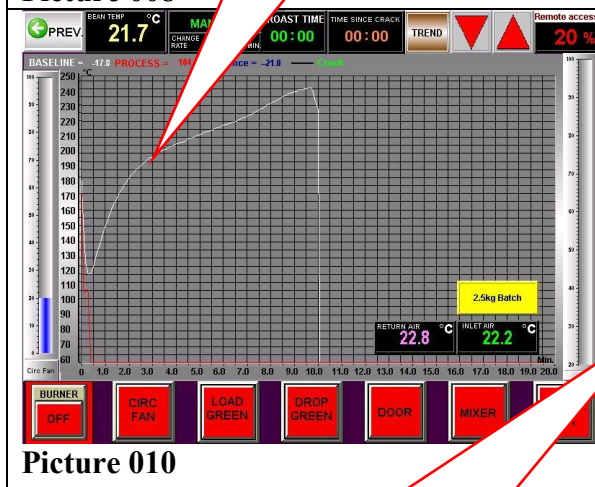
PREV. BEAN TEMP 21.7 °C MAN CHANGE RATE ROAST TIME 00:00 TIME SINCE CRACK 00:00 TREND Remote access 20 %

BASELINE = -17.0 PROCESS = 104 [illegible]nce = -21.0 Crack

°C
250
240
230
220
210
200
190
180
170
160
150
140
130
120
110
100
90
80
70
60

0 1.0 2.0 3.0 4.0 5.0 6.0 7.0 8.0 9.0 10.0 11.0 12.0 13.0 14.0 15.0 16.0 17.0 18.0 19.0 20.0 Min.

2.5kg Batch

RETURN AIR 22.8 °C INLET AIR 22.2 °C

Circ Fan

BURNER OFF CIRC FAN LOAD GREEN DROP GREEN DOOR MIXER

Picture 010